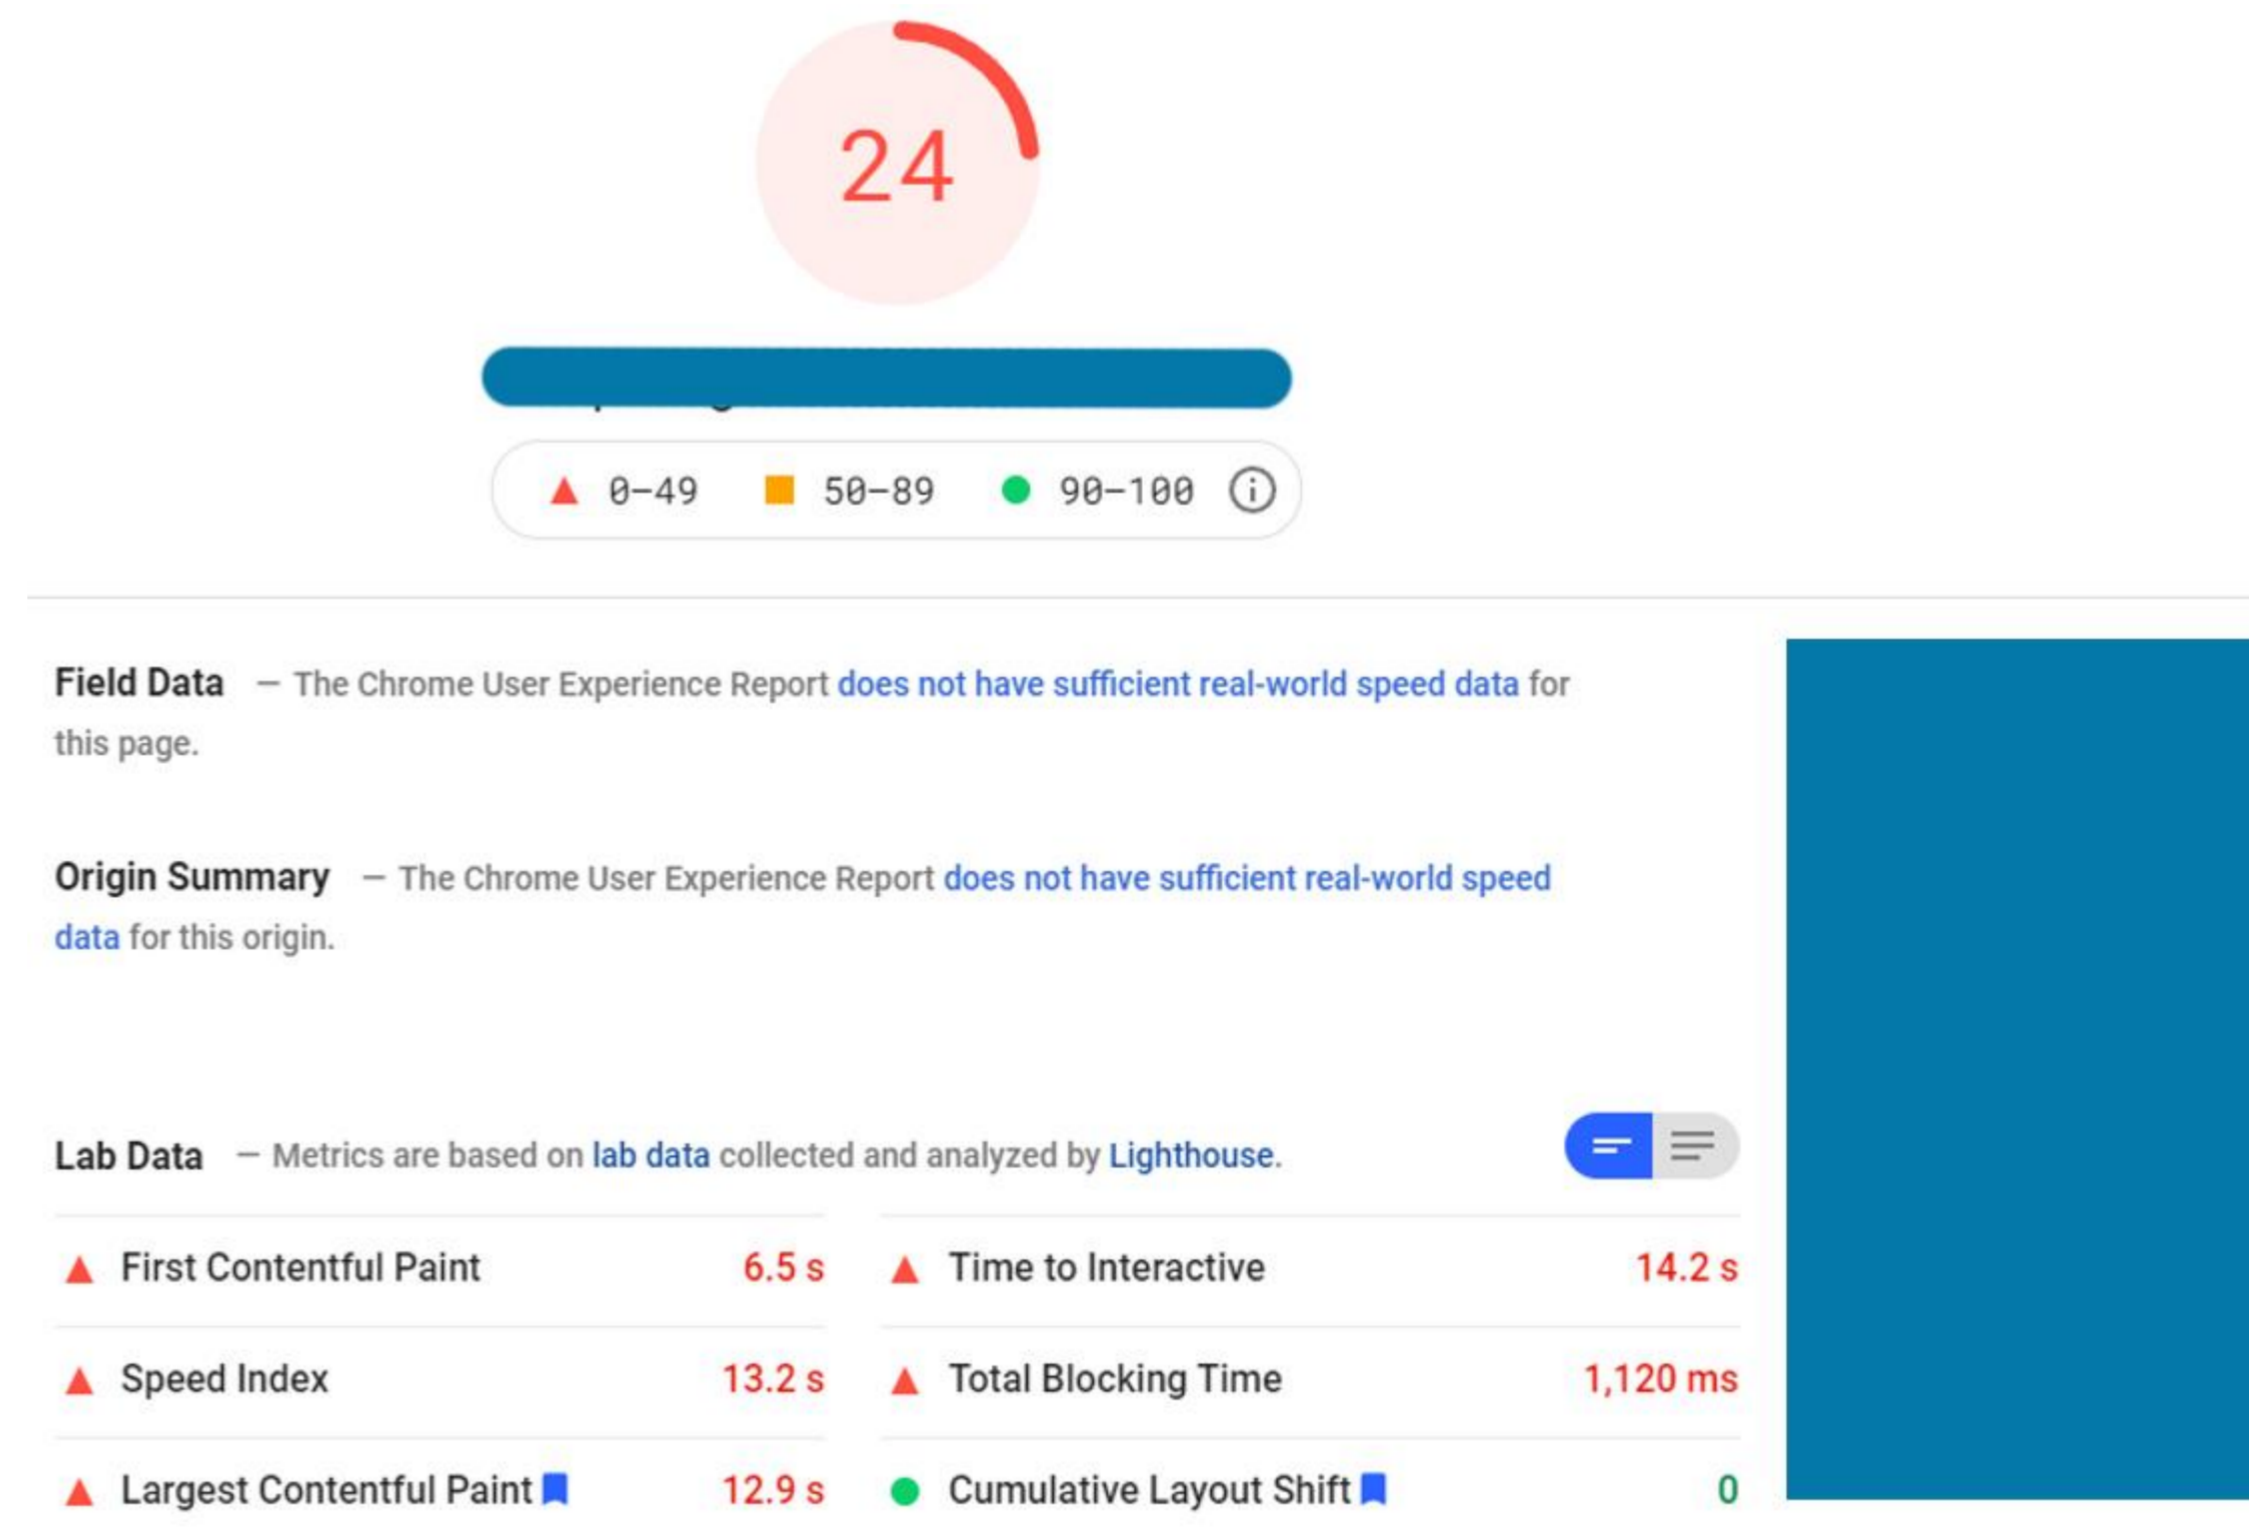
24

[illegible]

0–49 50–89 90–100

Field Data — The Chrome User Experience Report does not have sufficient real-world speed data for this page.

Origin Summary — The Chrome User Experience Report does not have sufficient real-world speed data for this origin.

Lab Data — Metrics are based on lab data collected and analyzed by Lighthouse.

| | | | |
|---|---|---|---|
| First Contentful Paint | 6.5 s | Time to Interactive | 14.2 s |
| Speed Index | 13.2 s | Total Blocking Time | 1,120 ms |
| Largest Contentful Paint | 12.9 s | Cumulative Layout Shift | 0 |